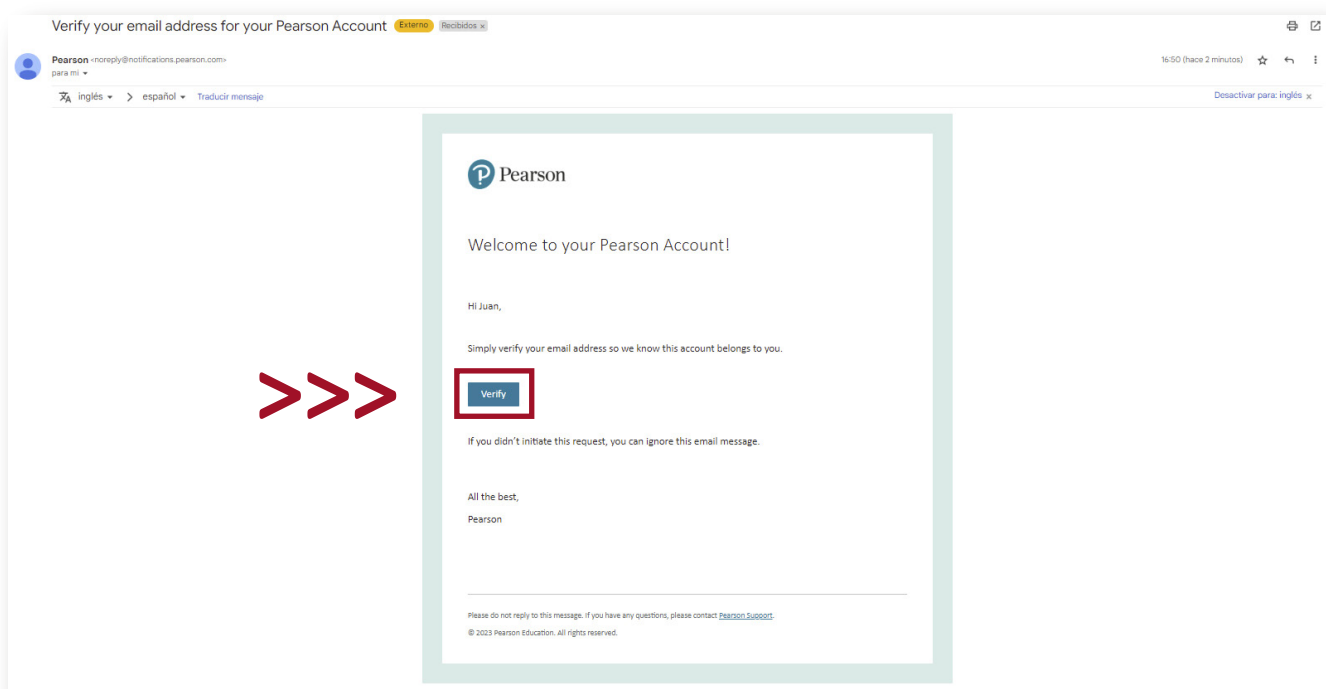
Verify your email address for your Pearson Account Externo Recibidos ×

Pearson <noreply@notifications.pearson.com>
para mí

16:50 (hace 2 minutos)

inglés > español Traducir mensaje

Desactivar para: inglés ×

Pearson

Welcome to your Pearson Account!

Hi Juan,

Simply verify your email address so we know this account belongs to you.

>>>

Verify

If you didn't initiate this request, you can ignore this email message.

All the best,
Pearson

Please do not reply to this message. If you have any questions, please contact Pearson Support.

© 2023 Pearson Education. All rights reserved.